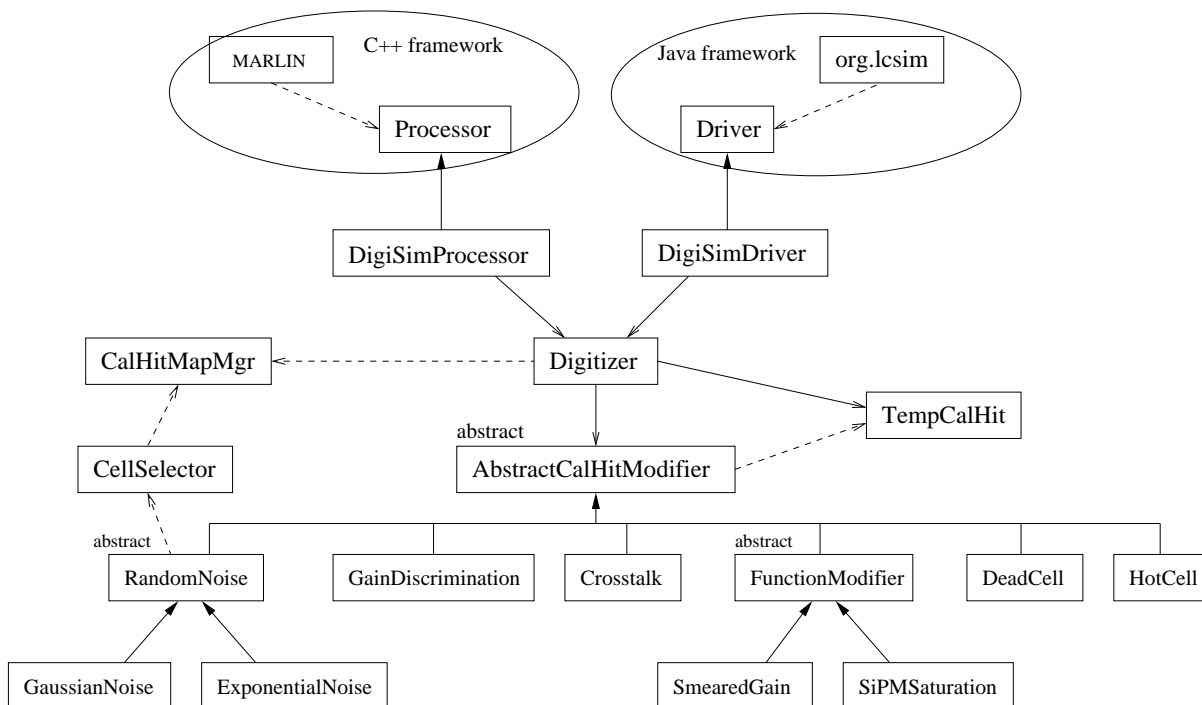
MARLIN

C++ framework

Processor

Java framework

org.lcsim

Driver

DigiSimProcessor

DigiSimDriver

CalHitMapMgr

Digitizer

TempCalHit

abstract

AbstractCalHitModifier

CellSelector

abstract

RandomNoise

GainDiscrimination

Crosstalk

abstract

FunctionModifier

DeadCell

HotCell

GaussianNoise

ExponentialNoise

SmearedGain

SiPMSaturation